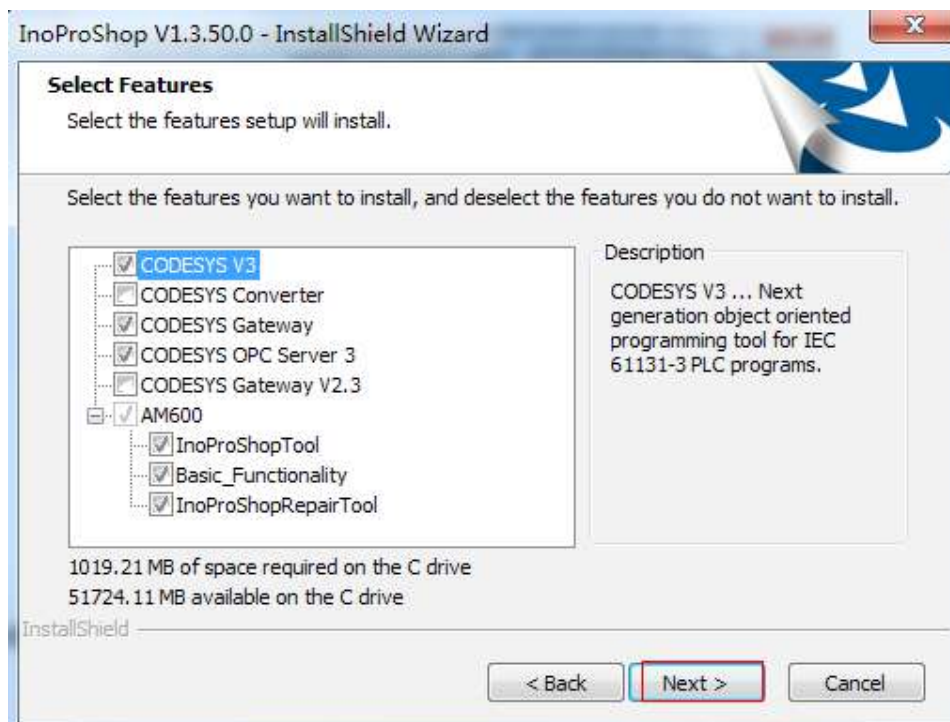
InoProShop V1.3.50.0 - InstallShield Wizard

Select Features
Select the features setup will install.

Select the features you want to install, and deselect the features you do not want to install.

CODESYS V3
CODESYS Converter
CODESYS Gateway
CODESYS OPC Server 3
CODESYS Gateway V2.3
AM600
InoProShopTool
Basic_Functionality
InoProShopRepairTool

Description
CODESYS V3 ... Next generation object oriented programming tool for IEC 61131-3 PLC programs.

1019.21 MB of space required on the C drive
51724.11 MB available on the C drive

InstallShield

< Back
Next >
Cancel